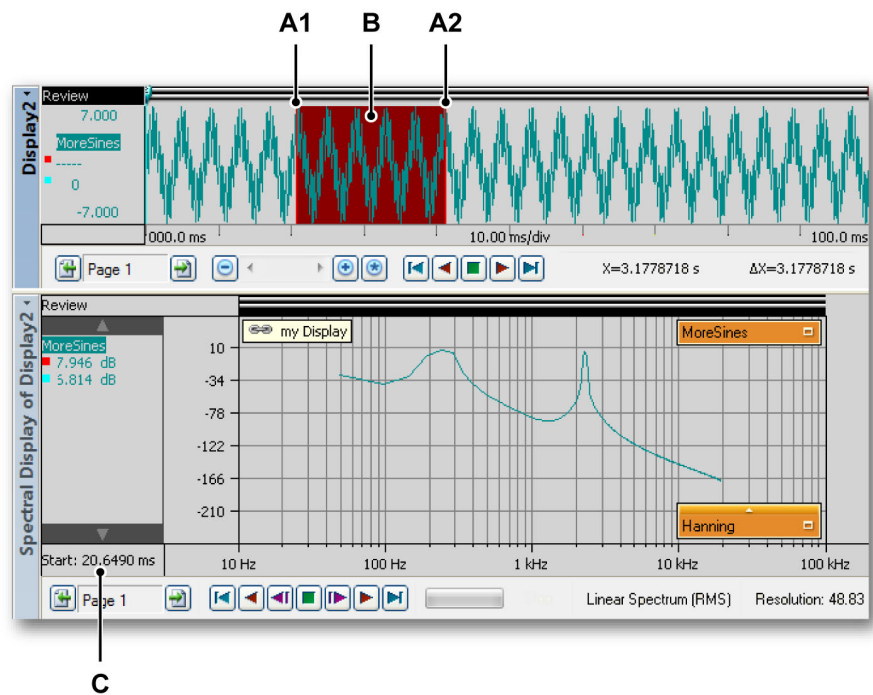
A1 B A2

Display2

Review
7.000
MoreSines
-----
0
-7.000
000.0 ms
10.00 ms/div
100.0 ms
Page 1
X=3.1778718 s
ΔX=3.1778718 s

Spectral Display of Display2

Review
MoreSines
7.946 dB
5.814 dB
my Display
MoreSines
10
-34
-78
-122
-166
-210
Hanning
Start: 20.6490 ms
10 Hz
100 Hz
1 kHz
10 kHz
100 kHz
Page 1
Linear Spectrum (RMS)
Resolution: 48.83

C